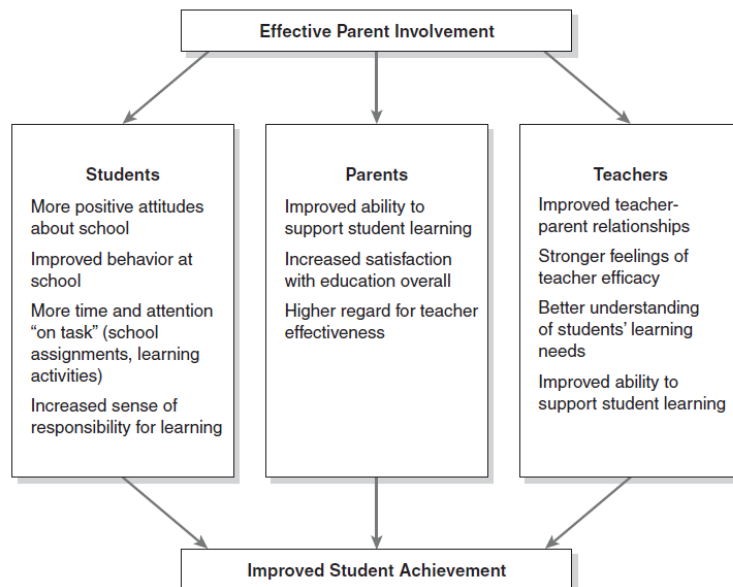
Effective Parent Involvement

Students

More positive attitudes about school

Improved behavior at school

More time and attention "on task" (school assignments, learning activities)

Increased sense of responsibility for learning

Parents

Improved ability to support student learning

Increased satisfaction with education overall

Higher regard for teacher effectiveness

Teachers

Improved teacher-parent relationships

Stronger feelings of teacher efficacy

Better understanding of students' learning needs

Improved ability to support student learning

Improved Student Achievement